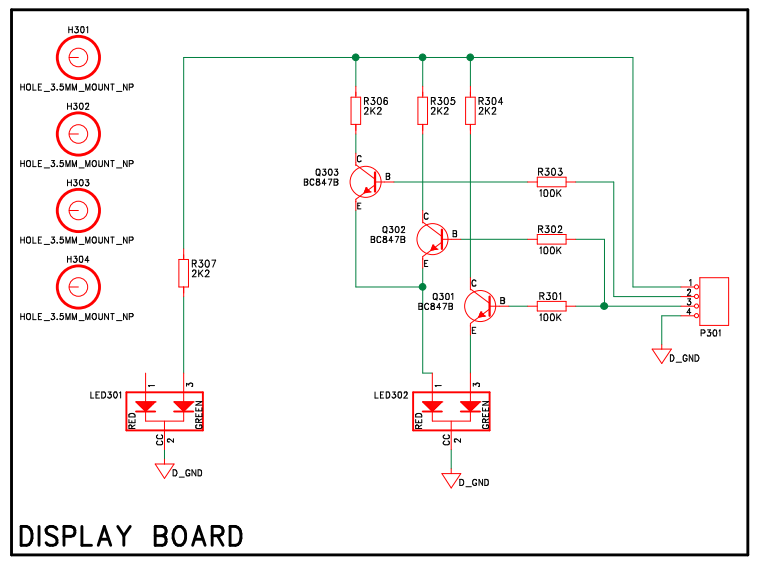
H301
HOLE_3.5MM_MOUNT_NP
H302
HOLE_3.5MM_MOUNT_NP
H303
HOLE_3.5MM_MOUNT_NP
H304
HOLE_3.5MM_MOUNT_NP

R306
2K2
R305
2K2
R304
2K2

Q303
BC847B
C
B
E
R303
100K

Q302
BC847B
C
B
E
R302
100K

R307
2K2

Q301
BC847B
C
B
E
R301
100K

1
2
3
4
P301
D_GND

LED301
1
3
RED
GREEN
CC
2
D_GND

LED302
1
3
RED
GREEN
CC
2
D_GND

DISPLAY BOARD